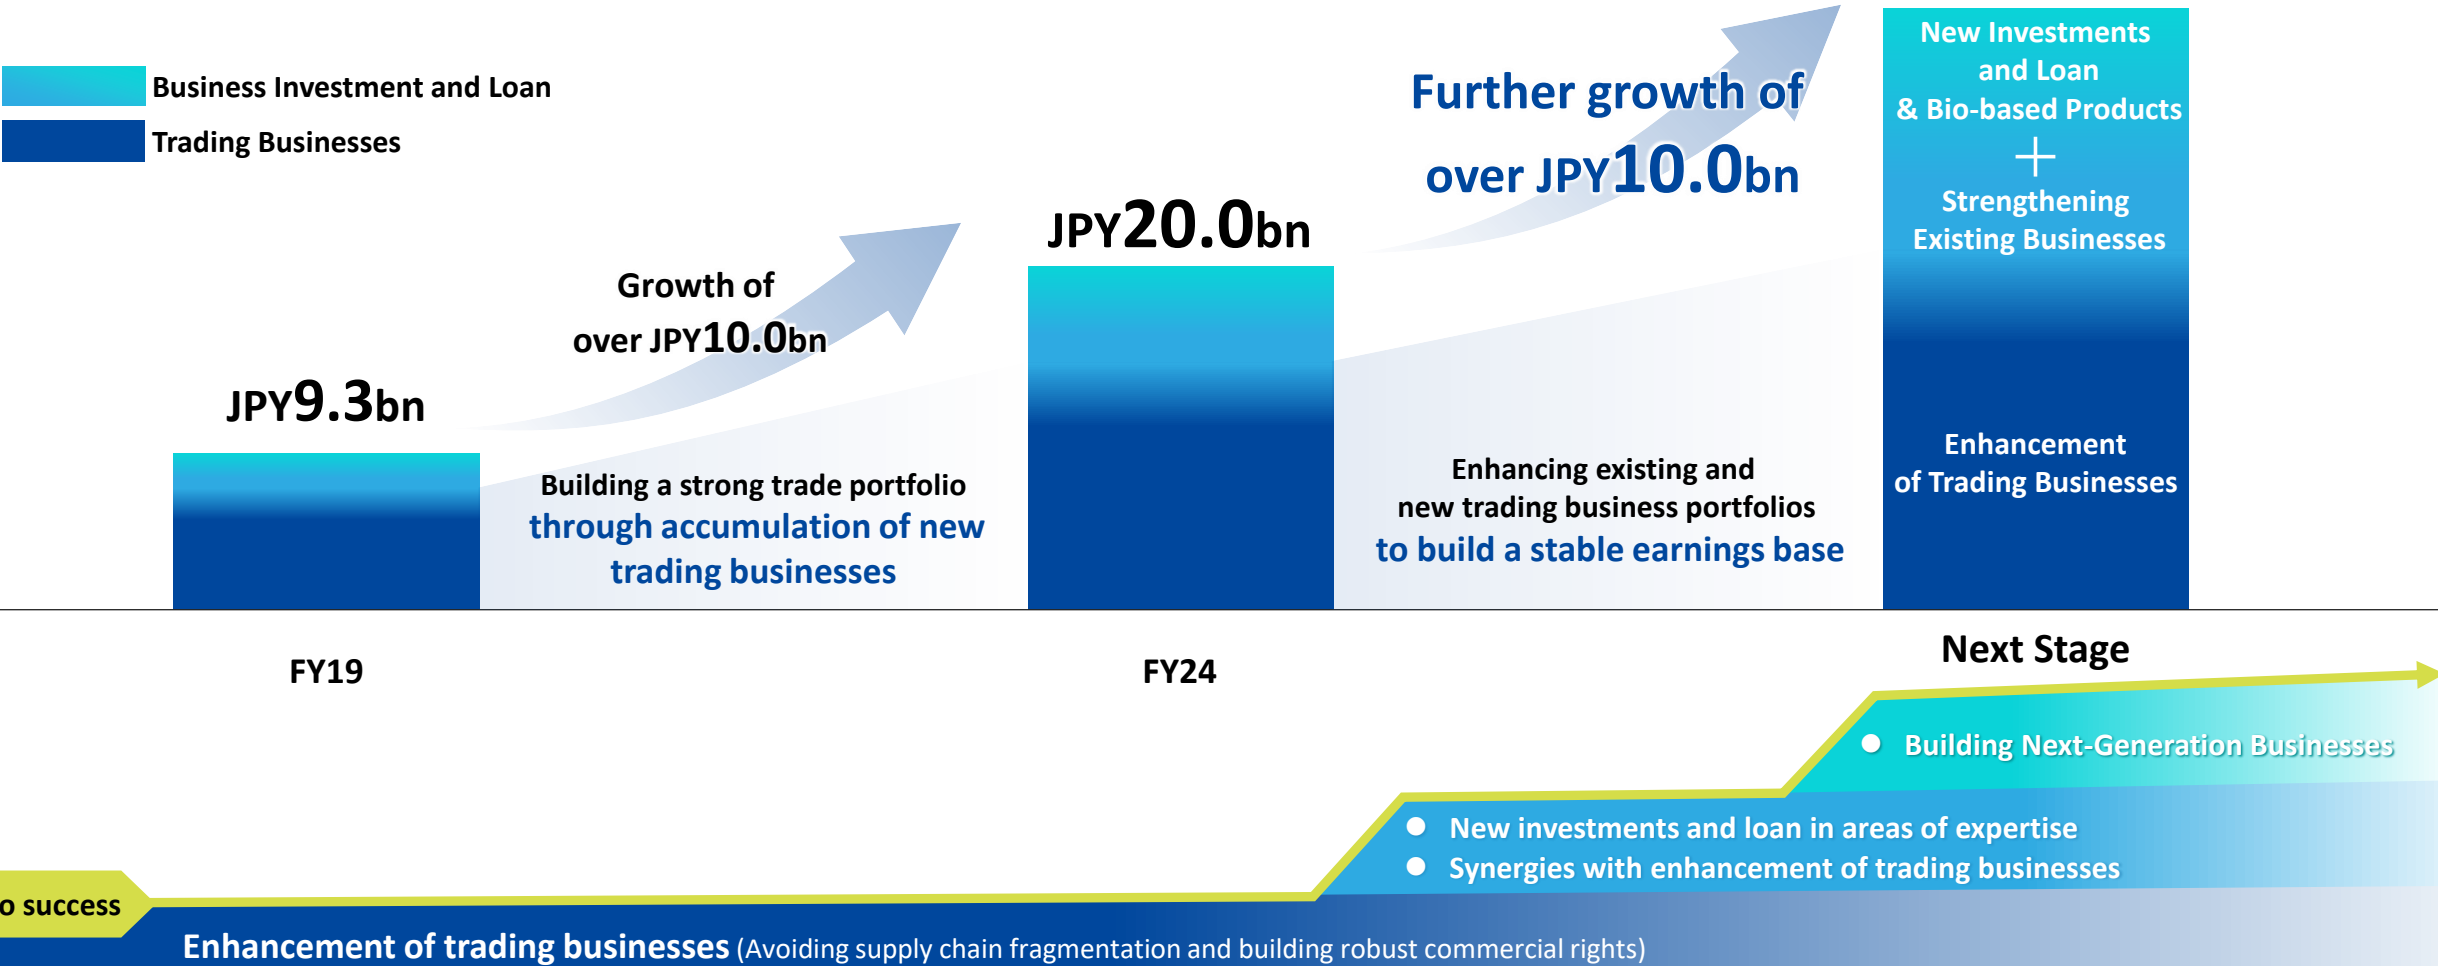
Business Investment and Loan

Trading Businesses

Growth of over JPY10.0bn

JPY9.3bn

Building a strong trade portfolio through accumulation of new trading businesses

JPY20.0bn

Further growth of over JPY10.0bn

Enhancing existing and new trading business portfolios to build a stable earnings base

New Investments and Loan & Bio-based Products

+

Strengthening Existing Businesses

Enhancement of Trading Businesses

FY19

FY24

Next Stage

Building Next-Generation Businesses

New investments and loan in areas of expertise

Synergies with enhancement of trading businesses

o success

Enhancement of trading businesses (Avoiding supply chain fragmentation and building robust commercial rights)